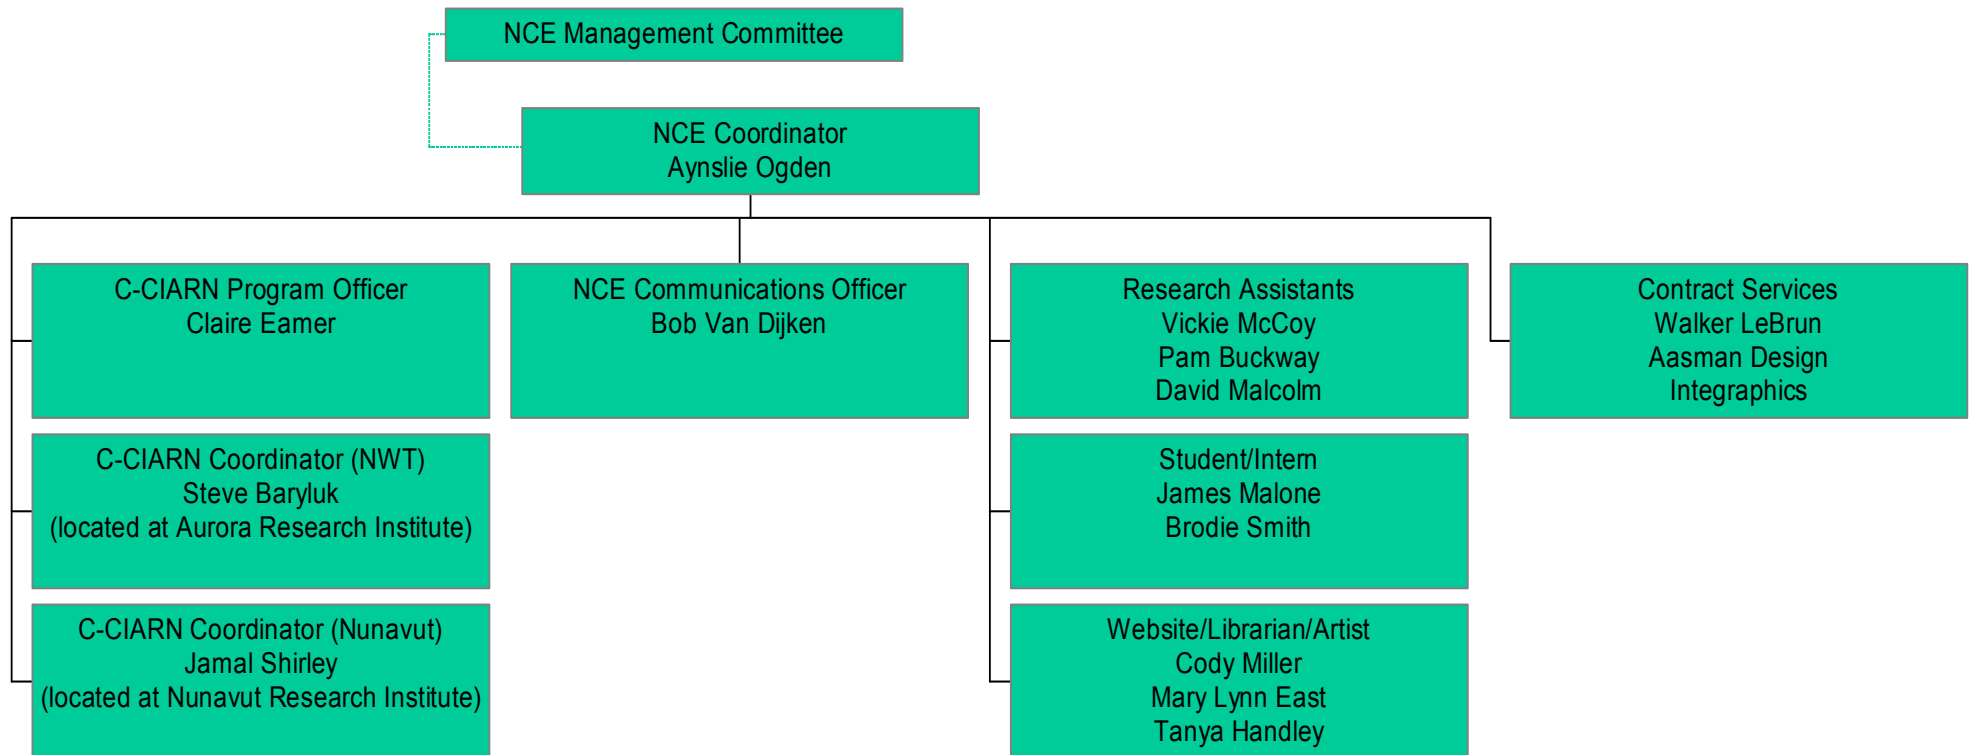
NCE Management Committee

NCE Coordinator
Aynslie Ogden

C-CIARN Program Officer
Claire Eamer

C-CIARN Coordinator (NWT)
Steve Baryluk
(located at Aurora Research Institute)

C-CIARN Coordinator (Nunavut)
Jamal Shirley
(located at Nunavut Research Institute)

NCE Communications Officer
Bob Van Dijken

Research Assistants
Vickie McCoy
Pam Buckway
David Malcolm

Student/Intern
James Malone
Brodie Smith

Website/Librarian/Artist
Cody Miller
Mary Lynn East
Tanya Handley

Contract Services
Walker LeBrun
Aasman Design
Integraphics